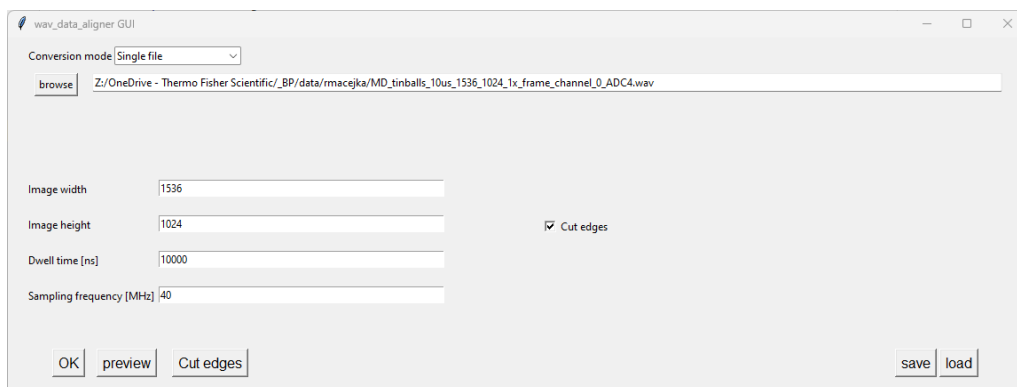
wav_data_aligner GUI

Conversion mode Single file

browse Z:/OneDrive - Thermo Fisher Scientific/_BP/data/rmacejka/MD_tinballs_10us_1536_1024_1x_frame_channel_0_ADC4.wav

Image width 1536

Image height 1024

Cut edges

Dwell time [ns] 10000

Sampling frequency [MHz] 40

OK preview Cut edges

save load